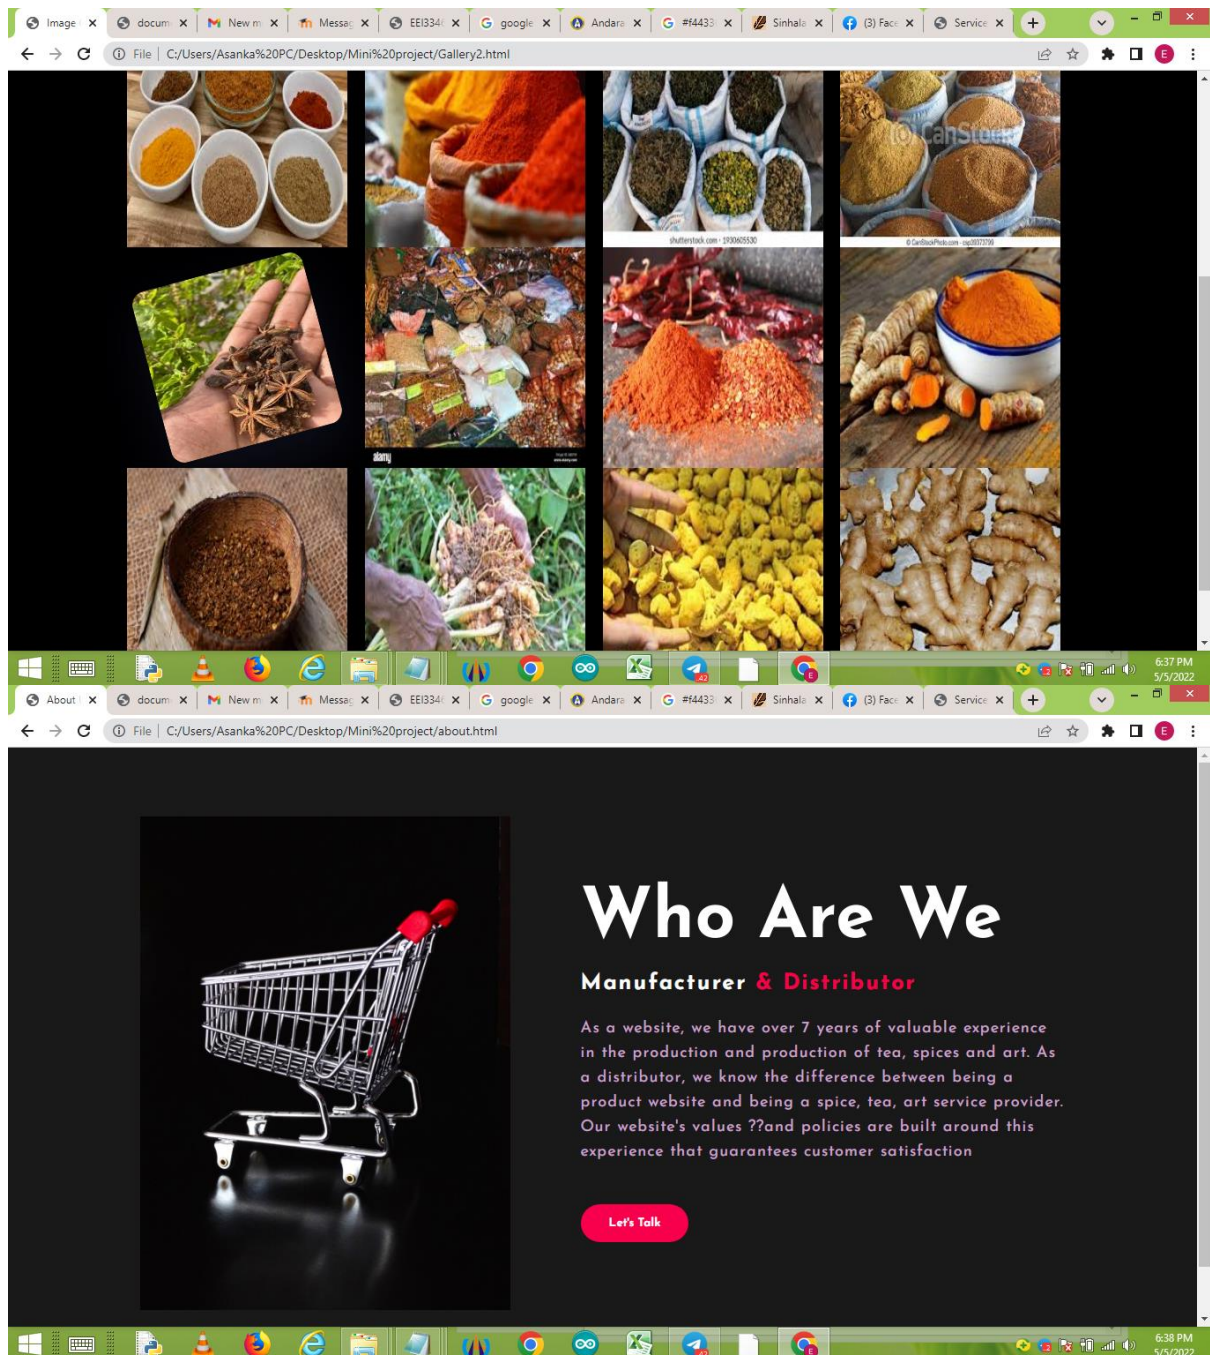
Image ✕ docum ✕ New m ✕ Messag ✕ EEI334 ✕ google ✕ Andara ✕ #f4433 ✕ Sinhala ✕ (3) Face ✕ Service ✕ +

File | C:/Users/Asanka%20PC/Desktop/Mini%20project/Gallery2.html

©CanStock

shutterstock.com · 1930605530

© Can Stock Photo.com - csp20373799

alamy

6:37 PM
5/5/2022

About ✕ docum ✕ New m ✕ Messag ✕ EEI334 ✕ google ✕ Andara ✕ #f4433 ✕ Sinhala ✕ (3) Face ✕ Service ✕ +

File | C:/Users/Asanka%20PC/Desktop/Mini%20project/about.html

Who Are We

Manufacturer & Distributor

As a website, we have over 7 years of valuable experience in the production and production of tea, spices and art. As a distributor, we know the difference between being a product website and being a spice, tea, art service provider. Our website's values ??and policies are built around this experience that guarantees customer satisfaction

Let's Talk

6:38 PM
5/5/2022